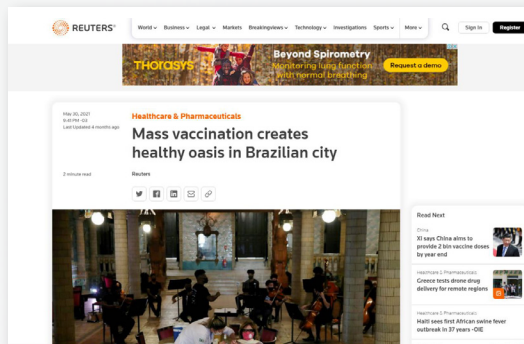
REUTERS

World Business Legal Markets Breakingviews Technology Investigations Sports More

Sign In Register

THORASYS Beyond Spirometry Monitoring lung function with normal breathing Request a demo

May 30, 2021
4:48 PM -04
Last Updated 4 months ago

Healthcare & Pharmaceuticals

Mass vaccination creates healthy oasis in Brazilian city

3 minute read

Reuters

Read Next

China
Xi says China aims to provide 2 bln vaccine doses by year end

Healthcare & Pharmaceuticals
Greece tests drone drug delivery for remote regions

Healthcare & Pharmaceuticals
Haiti sees first African swine fever outbreak in 37 years -OIE